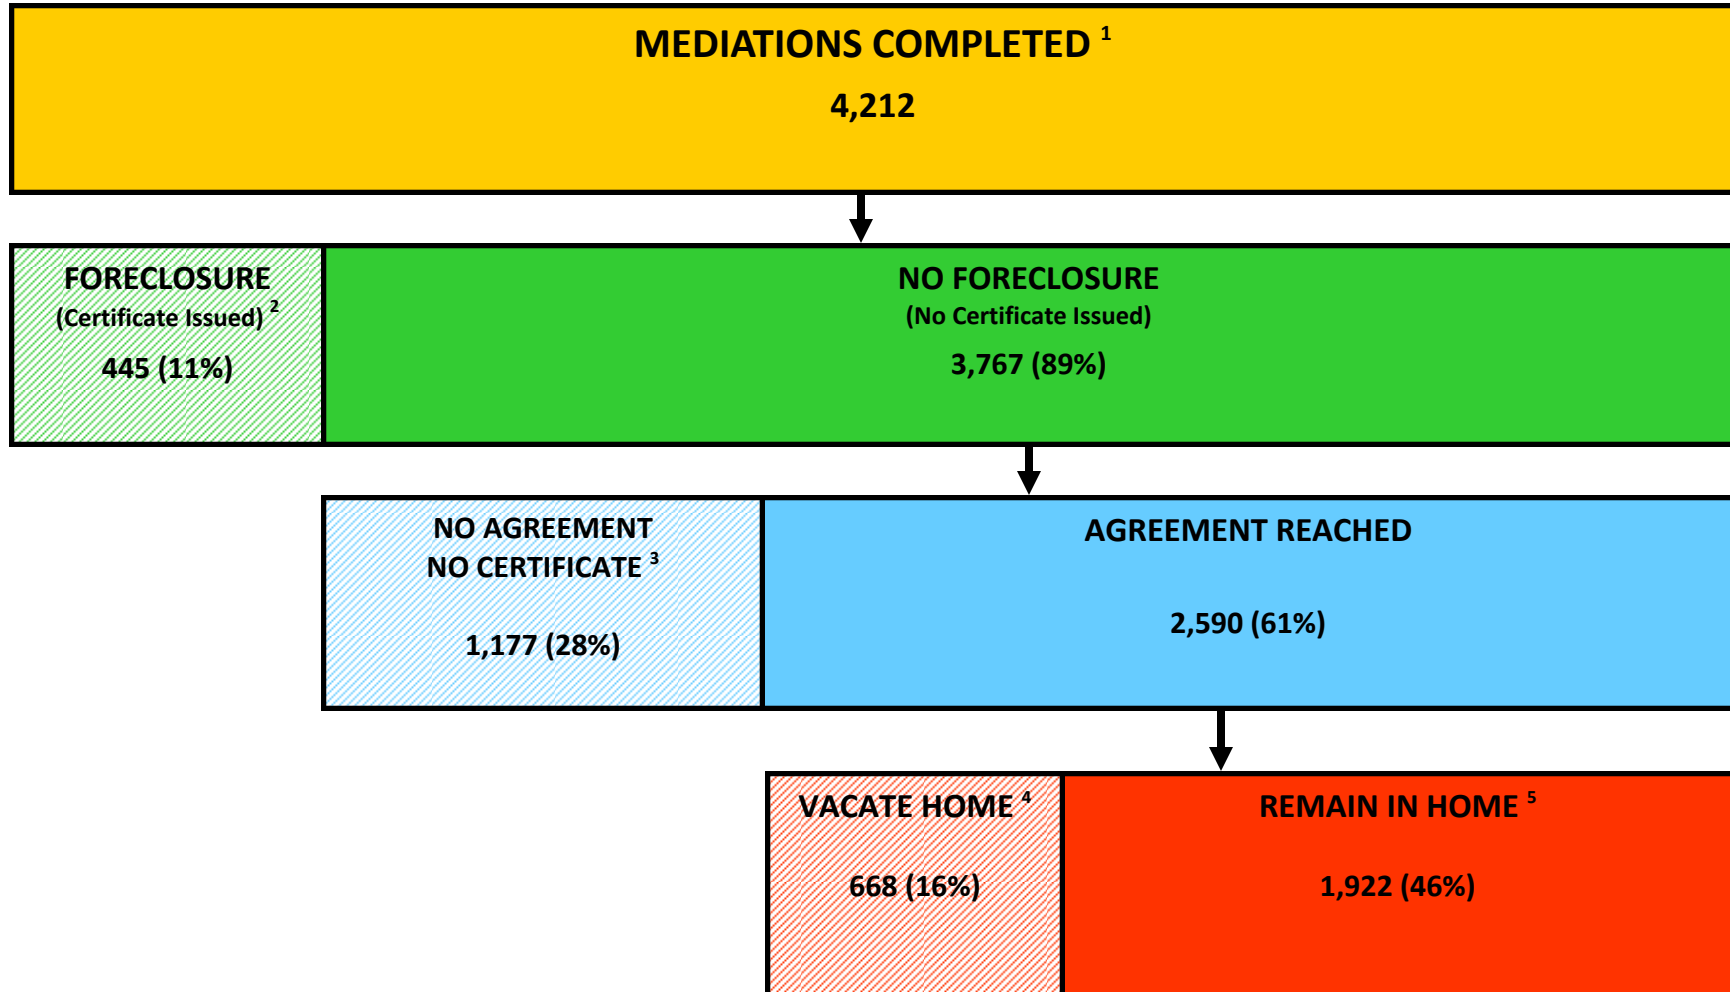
MEDIATIONS COMPLETED $^{1}$

4,212

FORECLOSURE

(Certificate Issued) $^{2}$

445 (11%)

NO FORECLOSURE

(No Certificate Issued)

3,767 (89%)

NO AGREEMENT

NO CERTIFICATE $^{3}$

1,177 (28%)

AGREEMENT REACHED

2,590 (61%)

VACATE HOME $^{4}$

668 (16%)

REMAIN IN HOME $^{5}$

1,922 (46%)